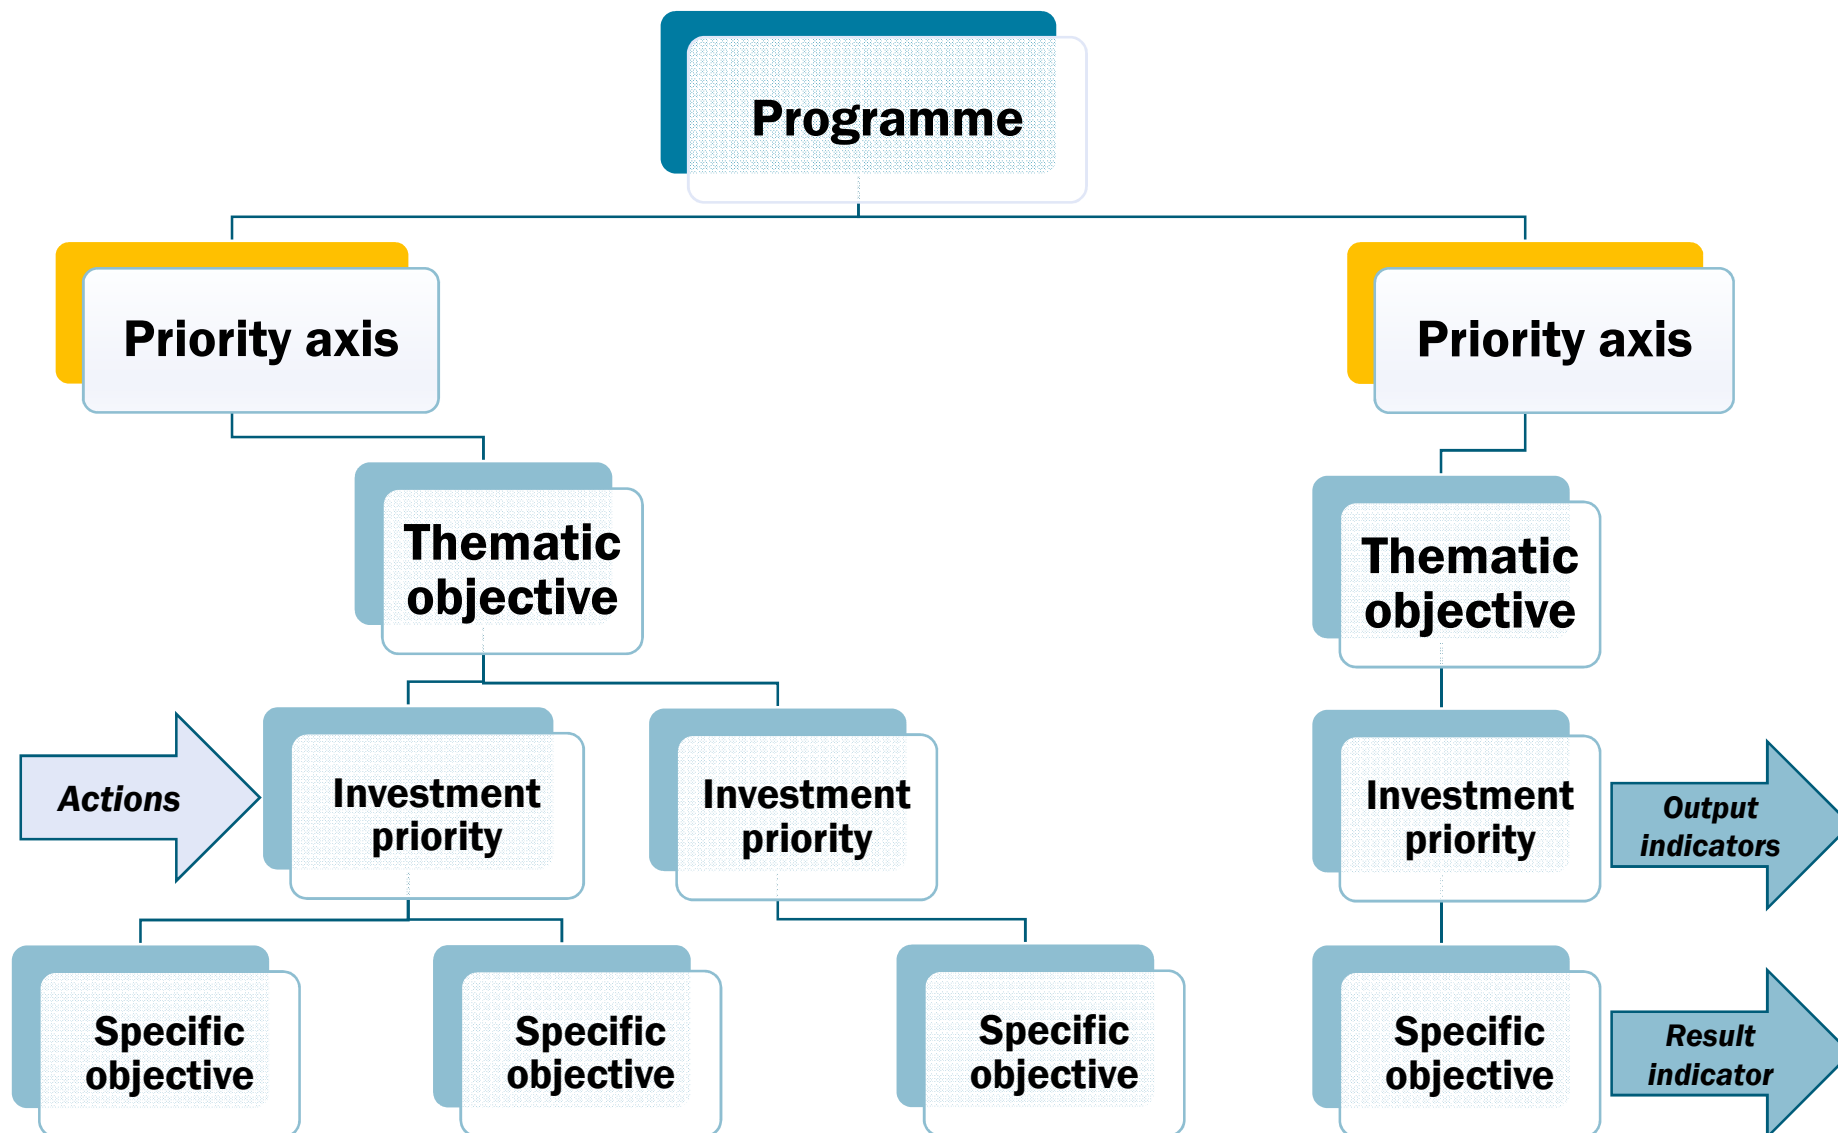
Programme

Priority axis

Priority axis

Thematic objective

Thematic objective

Actions

Investment priority

Investment priority

Investment priority

Output indicators

Specific objective

Specific objective

Specific objective

Specific objective

Result indicator